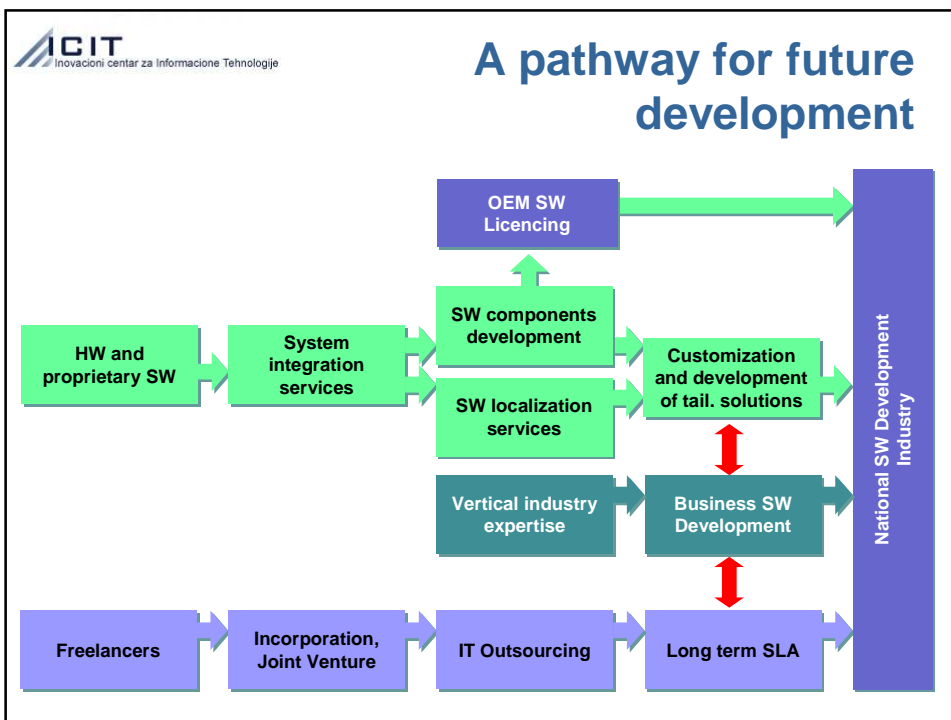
ICIT
Inovacioni centar za Informacione Tehnologije

A pathway for future development

OEM SW Licencing

HW and proprietary SW

System integration services

SW components development

SW localization services

Customization and development of tail. solutions

Vertical industry expertise

Business SW Development

Freelancers

Incorporation, Joint Venture

IT Outsourcing

Long term SLA

National SW Development Industry